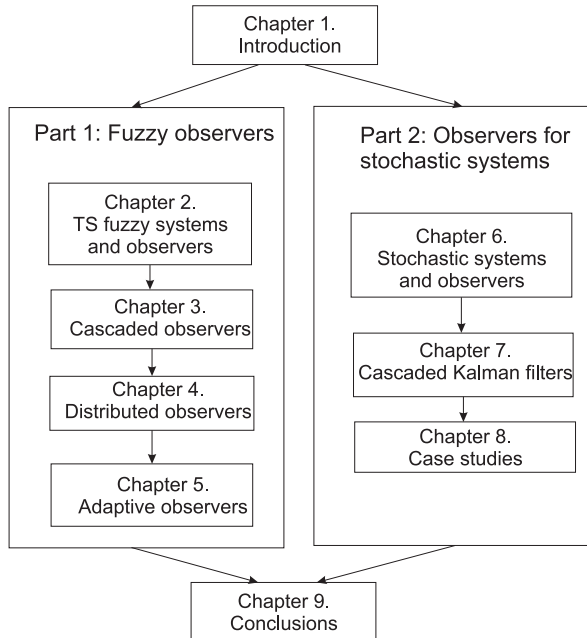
Chapter 1.
Introduction

Part 1: Fuzzy observers

Chapter 2.
TS fuzzy systems and observers

Chapter 3.
Cascaded observers

Chapter 4.
Distributed observers

Chapter 5.
Adaptive observers

Part 2: Observers for stochastic systems

Chapter 6.
Stochastic systems and observers

Chapter 7.
Cascaded Kalman filters

Chapter 8.
Case studies

Chapter 9.
Conclusions